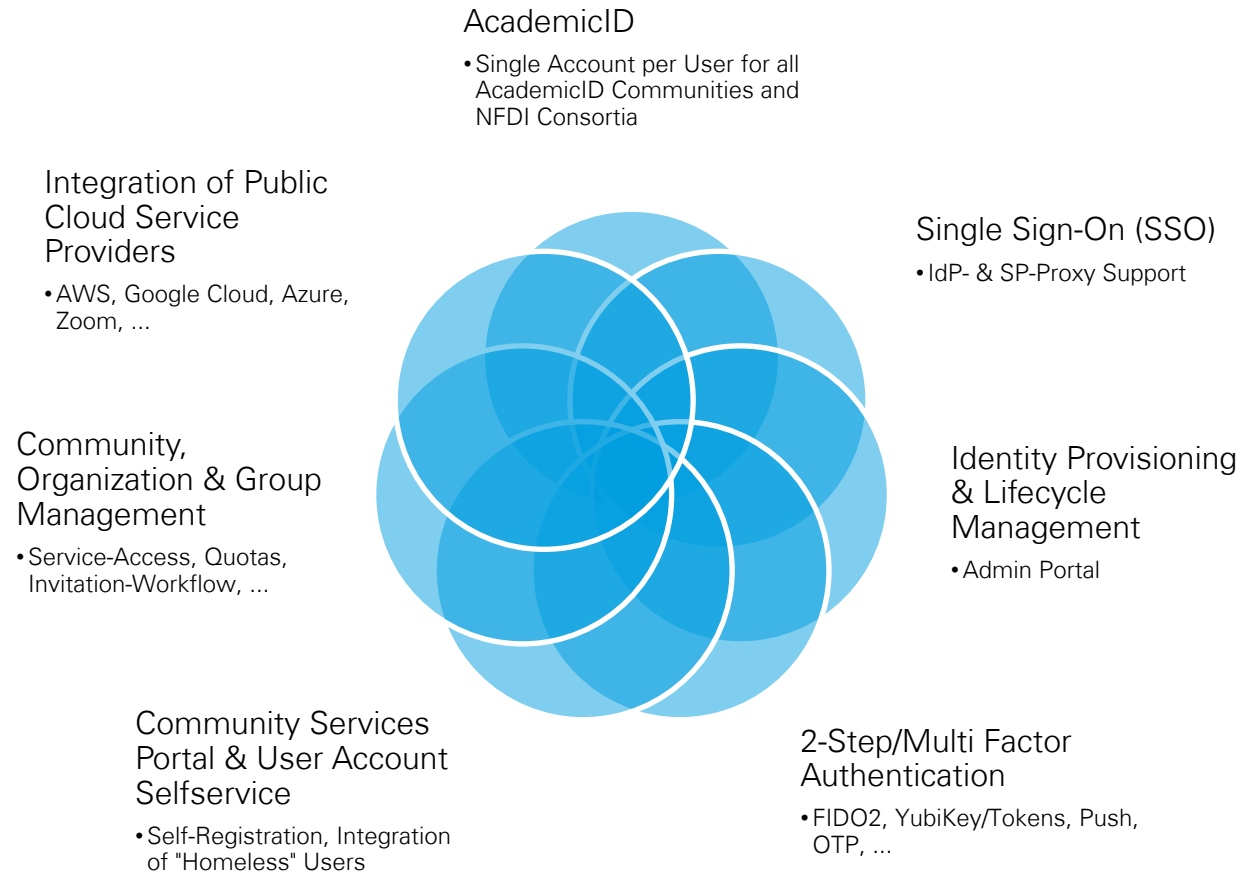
AcademicID

• Single Account per User for all AcademicID Communities and NFDI Consortia

Integration of Public Cloud Service Providers

• AWS, Google Cloud, Azure, Zoom, ...

Single Sign-On (SSO)

• IdP- & SP-Proxy Support

Community, Organization & Group Management

• Service-Access, Quotas, Invitation-Workflow, ...

Identity Provisioning & Lifecycle Management

• Admin Portal

Community Services Portal & User Account Selfservice

• Self-Registration, Integration of "Homeless" Users

2-Step/Multi Factor Authentication

• FIDO2, YubiKey/Tokens, Push, OTP, ...